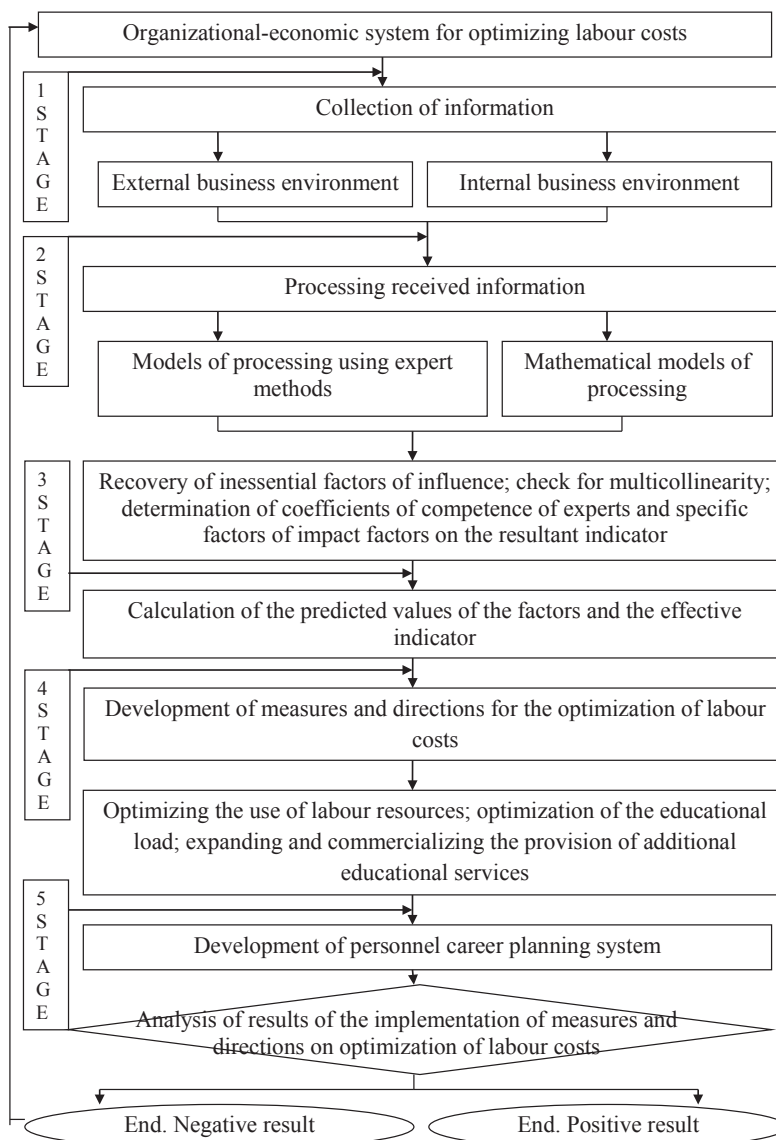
Organizational-economic system for optimizing labour costs

1 STAGE

Collection of information

External business environment

Internal business environment

2 STAGE

Processing received information

Models of processing using expert methods

Mathematical models of processing

3 STAGE

Recovery of inessential factors of influence; check for multicollinearity; determination of coefficients of competence of experts and specific factors of impact factors on the resultant indicator

Calculation of the predicted values of the factors and the effective indicator

4 STAGE

Development of measures and directions for the optimization of labour costs

Optimizing the use of labour resources; optimization of the educational load; expanding and commercializing the provision of additional educational services

5 STAGE

Development of personnel career planning system

Analysis of results of the implementation of measures and directions on optimization of labour costs

End. Negative result

End. Positive result